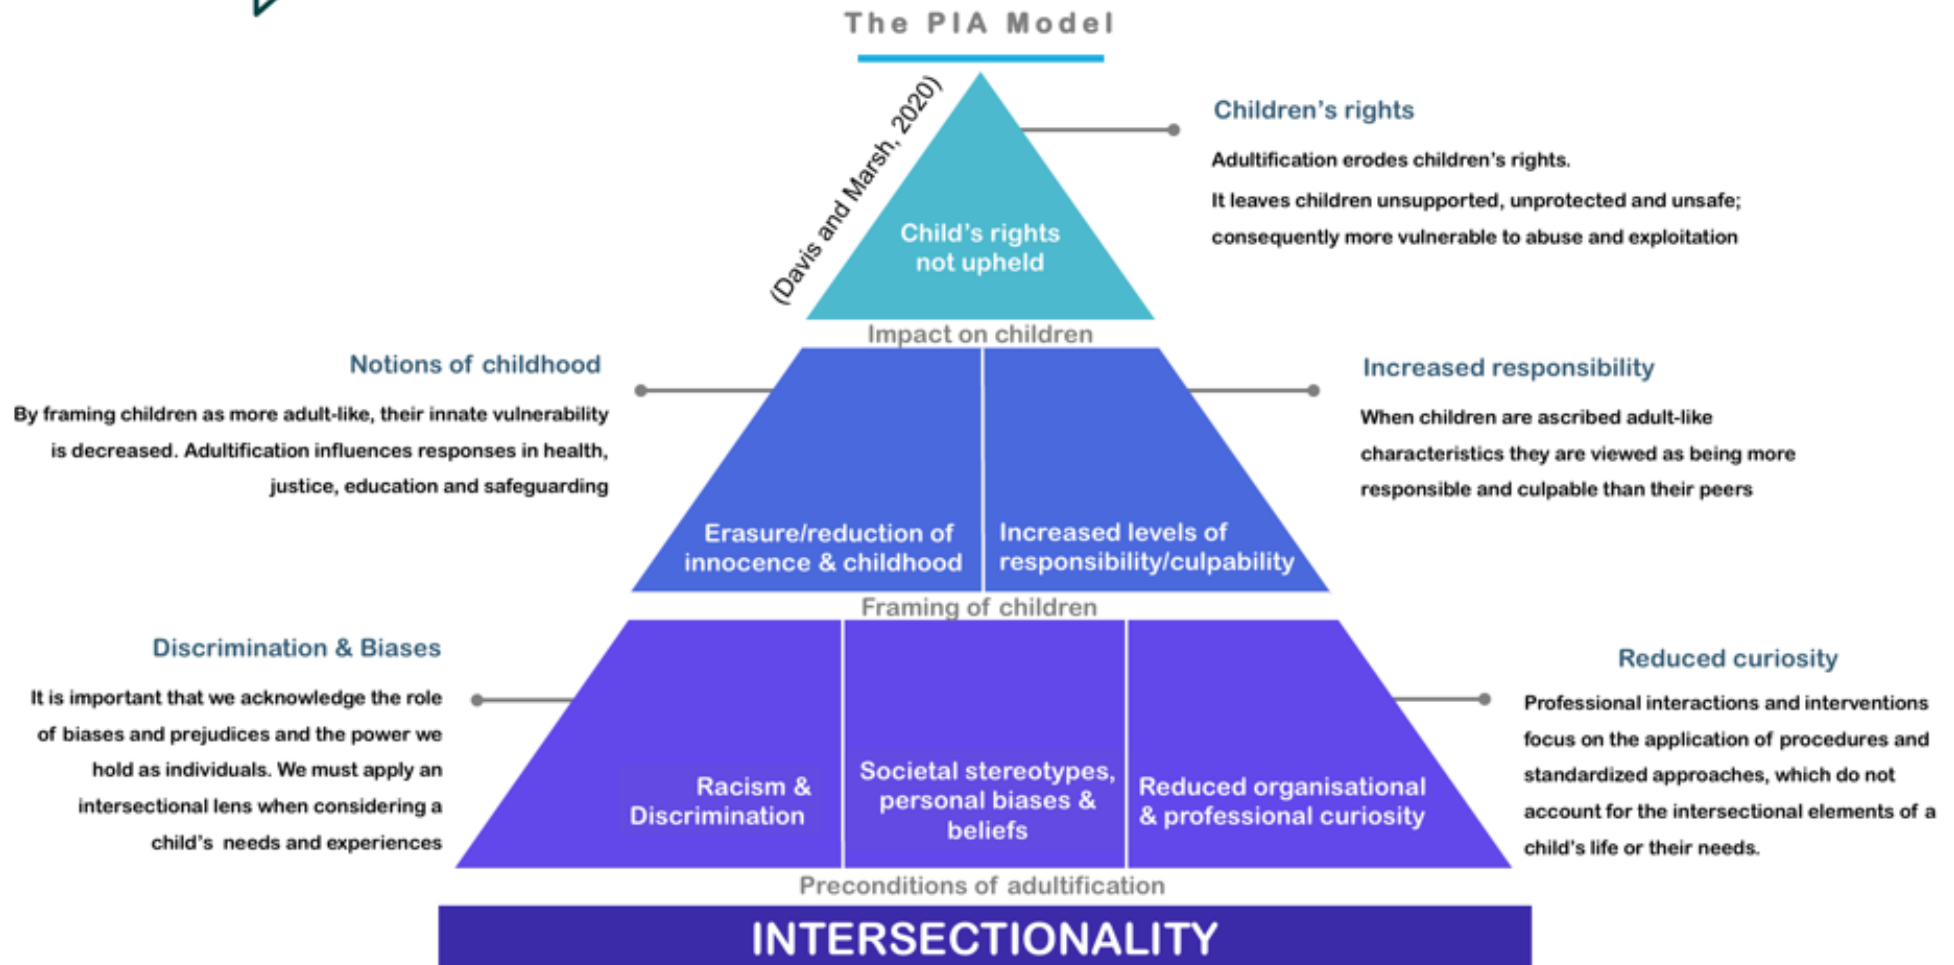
The PIA Model

(Davis and Marsh, 2020)

Child's rights not upheld

Children's rights

Adultification erodes children's rights.

It leaves children unsupported, unprotected and unsafe; consequently more vulnerable to abuse and exploitation

Impact on children

Notions of childhood

By framing children as more adult-like, their innate vulnerability is decreased. Adultification influences responses in health, justice, education and safeguarding

Erasure/reduction of innocence & childhood

Increased levels of responsibility/culpability

Increased responsibility

When children are ascribed adult-like characteristics they are viewed as being more responsible and culpable than their peers

Framing of children

Discrimination & Biases

It is important that we acknowledge the role of biases and prejudices and the power we hold as individuals. We must apply an intersectional lens when considering a child's needs and experiences

Racism & Discrimination

Societal stereotypes, personal biases & beliefs

Reduced organisational & professional curiosity

Reduced curiosity

Professional interactions and interventions focus on the application of procedures and standardized approaches, which do not account for the intersectional elements of a child's life or their needs.

Preconditions of adultification

INTERSECTIONALITY